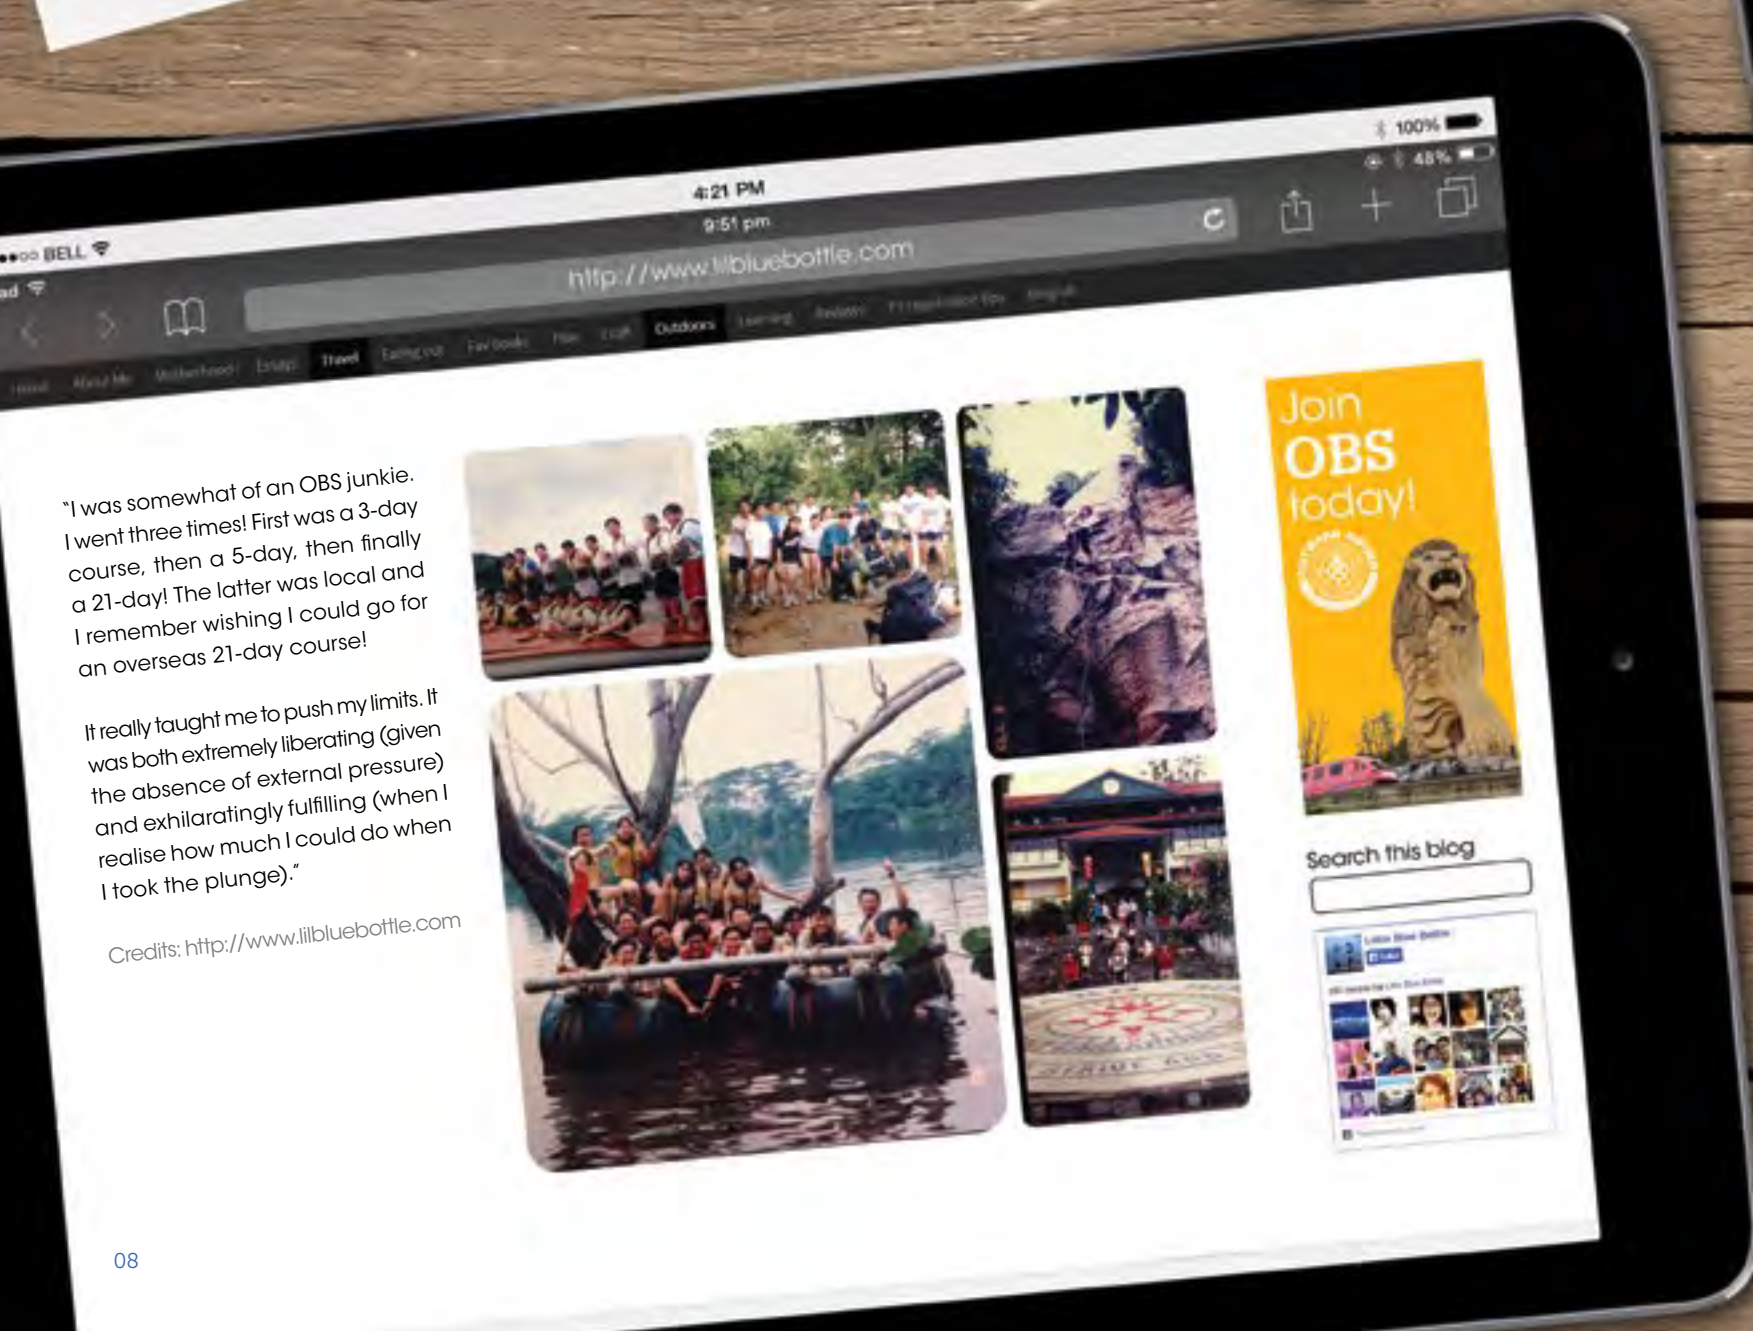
100%
4:21 PM
48%
●●○○ BELL
9:51 pm
ad
http://www.lilbluebottle.com
Home About Me Motherhood Essays Travel Eating out Fav books Fun Lol Outdoors Learning Reviews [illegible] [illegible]

"I was somewhat of an OBS junkie. I went three times! First was a 3-day course, then a 5-day, then finally a 21-day! The latter was local and I remember wishing I could go for an overseas 21-day course!

It really taught me to push my limits. It was both extremely liberating (given the absence of external pressure) and exhilaratingly fulfilling (when I realise how much I could do when I took the plunge)."

Credits: http://www.lilbluebottle.com

Join OBS today!

Search this blog

Little Blue Bottle

08